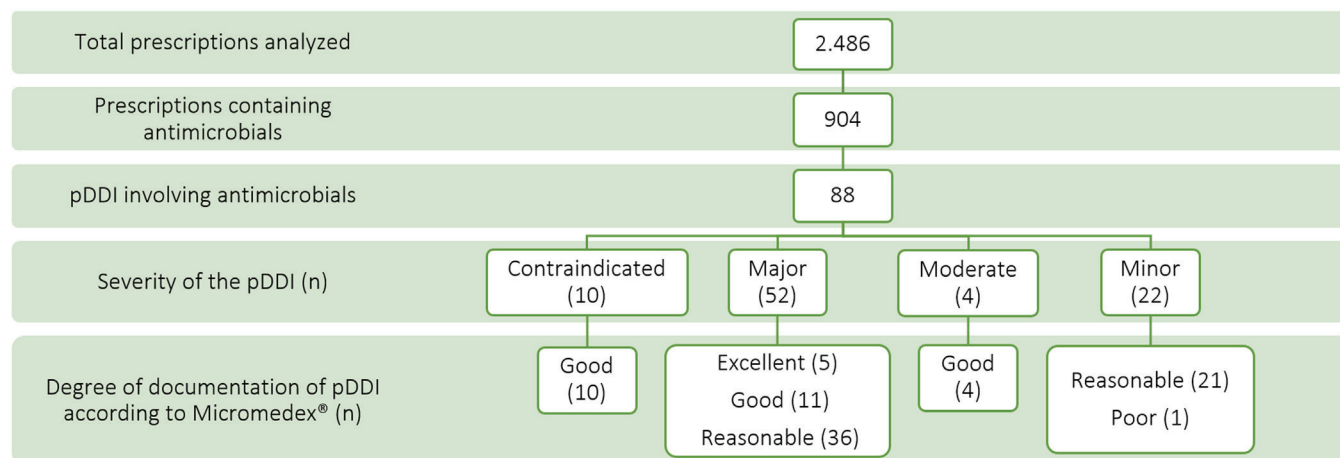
Total prescriptions analyzed

2.486

Prescriptions containing antimicrobials

904

pDDI involving antimicrobials

88

Severity of the pDDI (n)

Contraindicated (10)

Major (52)

Moderate (4)

Minor (22)

Degree of documentation of pDDI according to Micromedex® (n)

Good (10)

Excellent (5)
Good (11)
Reasonable (36)

Good (4)

Reasonable (21)
Poor (1)